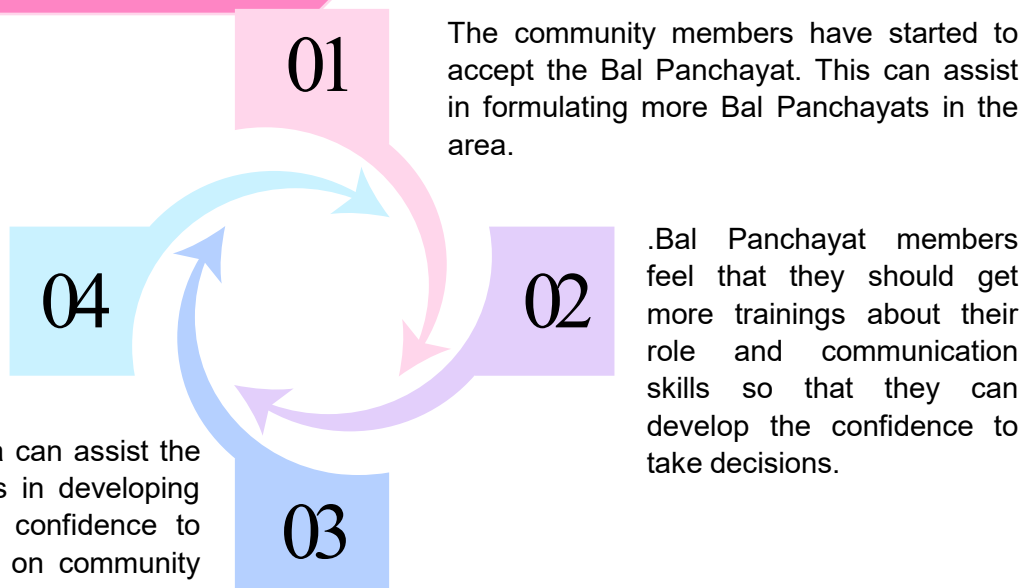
01

The community members have started to accept the Bal Panchayat. This can assist in formulating more Bal Panchayats in the area.

02

.Bal Panchayat members feel that they should get more trainings about their role and communication skills so that they can develop the confidence to take decisions.

03

04

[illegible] can assist the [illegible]s in developing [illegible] confidence to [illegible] on community